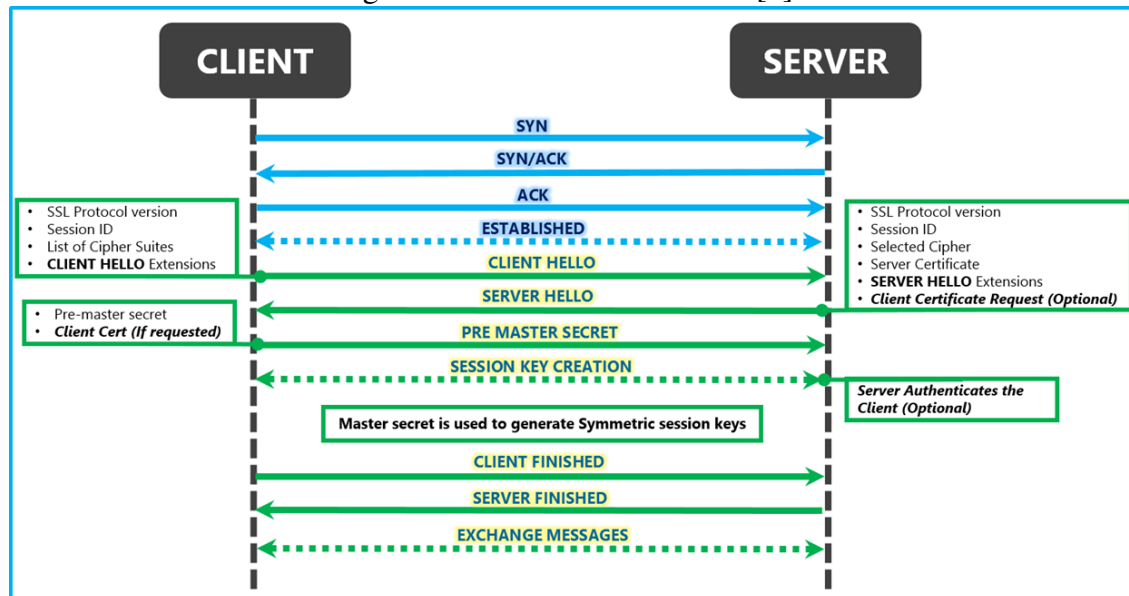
CLIENT

SERVER

SYN

SYN/ACK

ACK

- SSL Protocol version
- Session ID
- List of Cipher Suites
- **CLIENT HELLO** Extensions

ESTABLISHED

- SSL Protocol version
- Session ID
- Selected Cipher
- Server Certificate
- **SERVER HELLO** Extensions
- ***Client Certificate Request (Optional)***

CLIENT HELLO

SERVER HELLO

- Pre-master secret
- ***Client Cert (If requested)***

PRE MASTER SECRET

SESSION KEY CREATION

***Server Authenticates the Client (Optional)***

Master secret is used to generate Symmetric session keys

CLIENT FINISHED

SERVER FINISHED

EXCHANGE MESSAGES